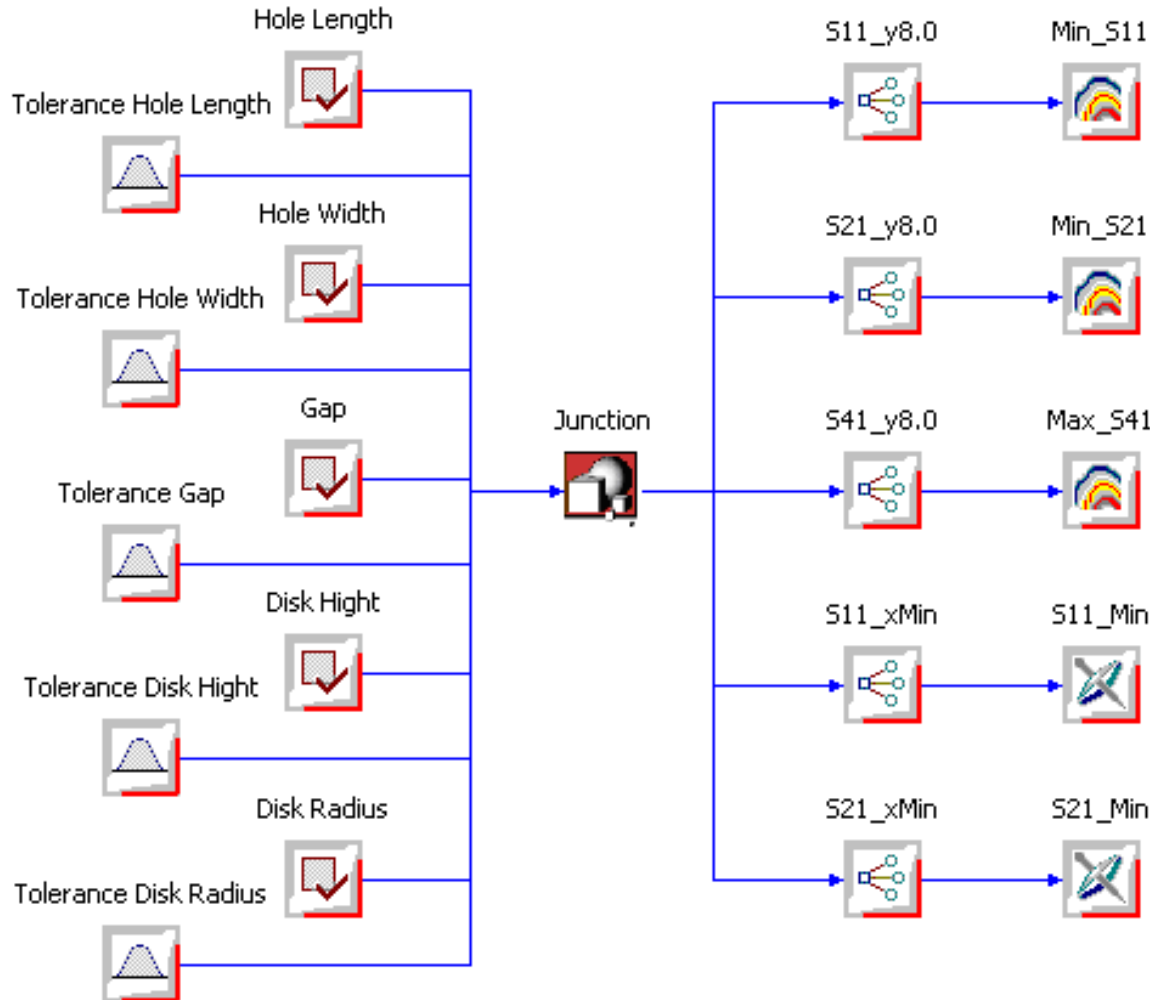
Hole Length

Tolerance Hole Length

Hole Width

Tolerance Hole Width

Gap

Tolerance Gap

Disk Hight

Tolerance Disk Hight

Disk Radius

Tolerance Disk Radius

Junction

S11_y8.0

Min_S11

S21_y8.0

Min_S21

S41_y8.0

Max_S41

S11_xMin

S11_Min

S21_xMin

S21_Min